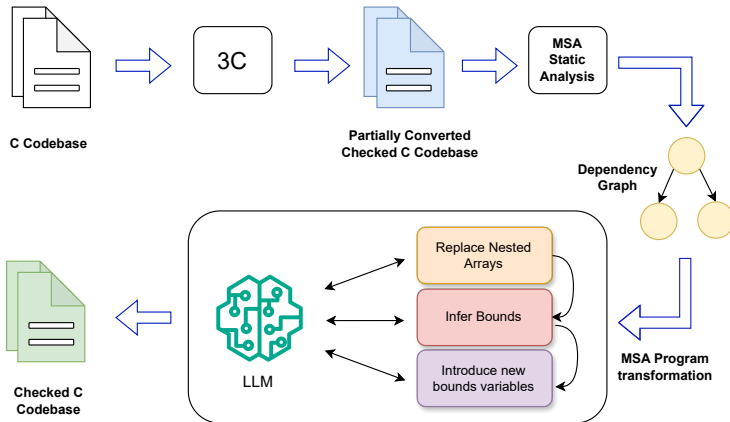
C Codebase

3C

Partially Converted Checked C Codebase

MSA Static Analysis

Dependency Graph

MSA Program transformation

LLM

Replace Nested Arrays

Infer Bounds

Introduce new bounds variables

Checked C Codebase